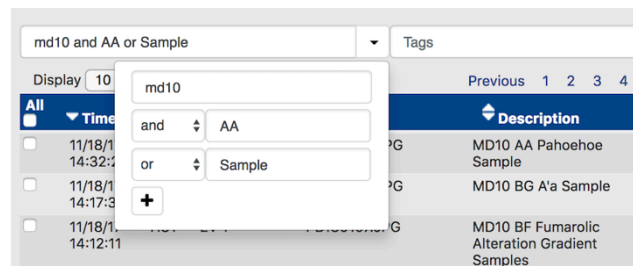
md10 and AA or Sample

Tags

Display 10

Previous 1 2 3 4

All

Time

Description

md10

and AA

or Sample

+

11/18/1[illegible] 14:32:2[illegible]

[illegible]PG

MD10 AA Pahoehoe Sample

11/18/1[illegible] 14:17:3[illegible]

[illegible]PG

MD10 BG A'a Sample

11/18/1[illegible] 14:12:11

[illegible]G

MD10 BF Fumarolic Alteration Gradient Samples